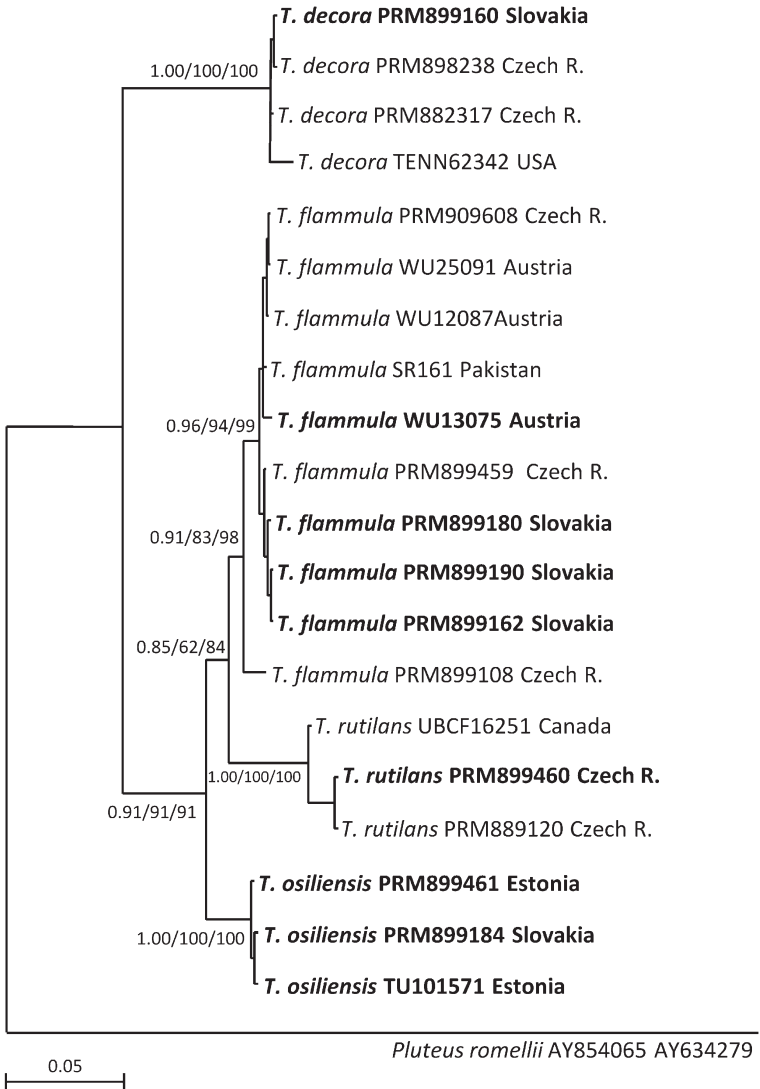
T. decora PRM899160 Slovakia
1.00/100/100
T. decora PRM898238 Czech R.
T. decora PRM882317 Czech R.
T. decora TENN62342 USA
T. flammula PRM909608 Czech R.
T. flammula WU25091 Austria
T. flammula WU12087Austria
T. flammula SR161 Pakistan
0.96/94/99
T. flammula WU13075 Austria
T. flammula PRM899459 Czech R.
0.91/83/98
T. flammula PRM899180 Slovakia
T. flammula PRM899190 Slovakia
T. flammula PRM899162 Slovakia
0.85/62/84
T. flammula PRM899108 Czech R.
T. rutilans UBCF16251 Canada
1.00/100/100
T. rutilans PRM899460 Czech R.
0.91/91/91
T. rutilans PRM889120 Czech R.
T. osiliensis PRM899461 Estonia
1.00/100/100
T. osiliensis PRM899184 Slovakia
T. osiliensis TU101571 Estonia
Pluteus romellii AY854065 AY634279
0.05